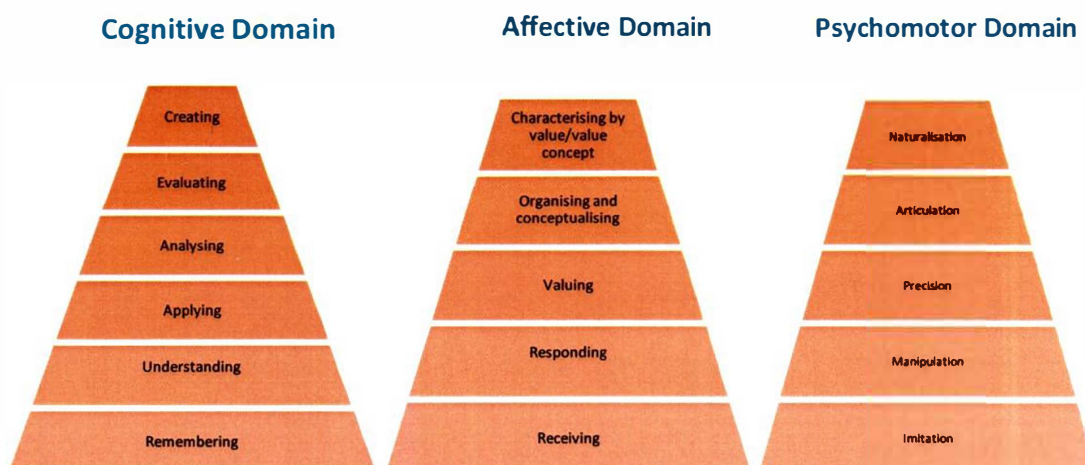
Cognitive Domain

Creating

Evaluating

Analysing

Applying

Understanding

Remembering

Affective Domain

Characterising by value/value concept

Organising and conceptualising

Valuing

Responding

Receiving

Psychomotor Domain

Naturalisation

Articulation

Precision

Manipulation

Imitation